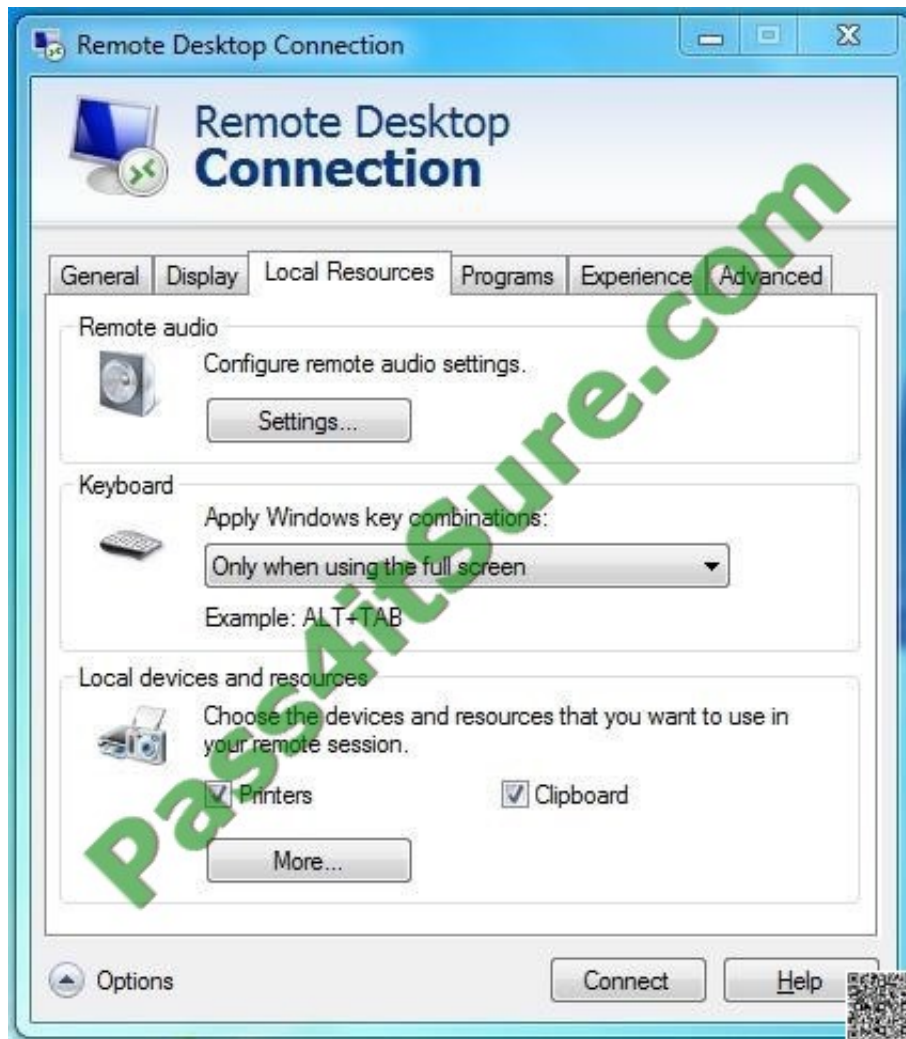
Remote Desktop Connection

Remote Desktop
Connection

General Display Local Resources Programs Experience Advanced

Remote audio
Configure remote audio settings.
Settings...

Keyboard
Apply Windows key combinations:
Only when using the full screen
Example: ALT+TAB

Local devices and resources
Choose the devices and resources that you want to use in your remote session.
Printers
Clipboard
More...

Options
Connect
Help

Pass4itSure.com